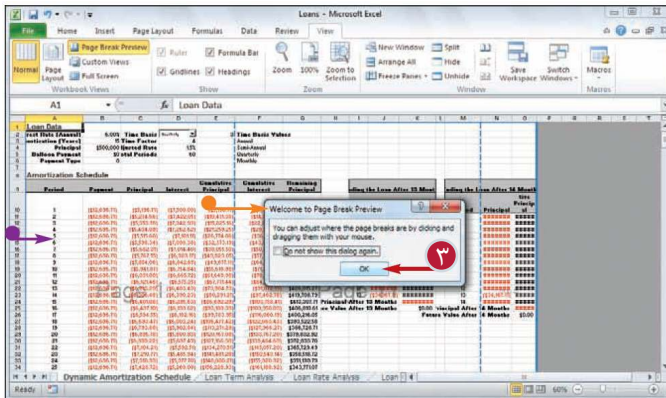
Loans - Microsoft Excel

File Home Insert Page Layout Formulas Data Review View

Normal Page Layout Page Break Preview Custom Views Full Screen
Workbook Views

Ruler Formula Bar Gridlines Headings
Show

Zoom 100% Zoom to Selection
Zoom

New Window Arrange All Freeze Panes Split Hide Unhide
Save Workspace Switch Windows
Window

Macros
Macros

A1 $f_x$ Loan Data

Loan Data
Interest Rate (Annual) 6.00% Time Basis Monthly
Amortization (Years) 15 Time Factor
Principal $500,000 Interest Rate
Balloon Payment 0 Total Periods 180
Payment Type 0

Time Basis Values
Annual
Semi-Annual
Quarterly
Monthly

Amortization Schedule

Period Payment Principal Interest Cumulative Principal Cumulative Interest Remaining Principal

Welcome to Page Break Preview

You can adjust where the page breaks are by clicking and dragging them with your mouse.

Do not show this dialog again.

OK

3

Principal After 10 Months
Value After 12 Months
Future Value After 14 Months

Ready

Dynamic Amortization Schedule Loan Term Analysis Loan Rate Analysis Loan

60%